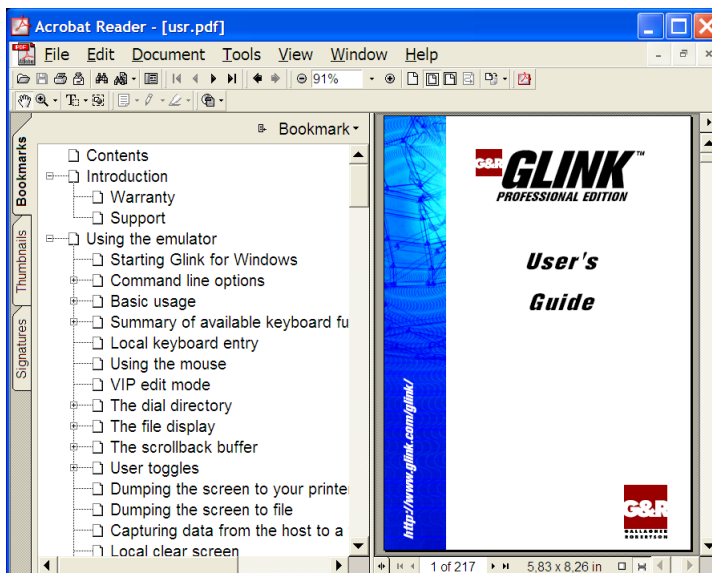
Acrobat Reader - [usr.pdf]

File Edit Document Tools View Window Help

91%

Bookmark

Bookmarks Thumbnails Signatures

Contents
Introduction
Warranty
Support
Using the emulator
Starting Glink for Windows
Command line options
Basic usage
Summary of available keyboard fu
Local keyboard entry
Using the mouse
VIP edit mode
The dial directory
The file display
The scrollback buffer
User toggles
Dumping the screen to your printe
Dumping the screen to file
Capturing data from the host to a
Local clear screen

G&R GLINK™
PROFESSIONAL EDITION

User's

Guide

http://www.glink.com/glink/

G&R
GALLAGHER ROBERTSON

1 of 217

5,83 x 8,26 in